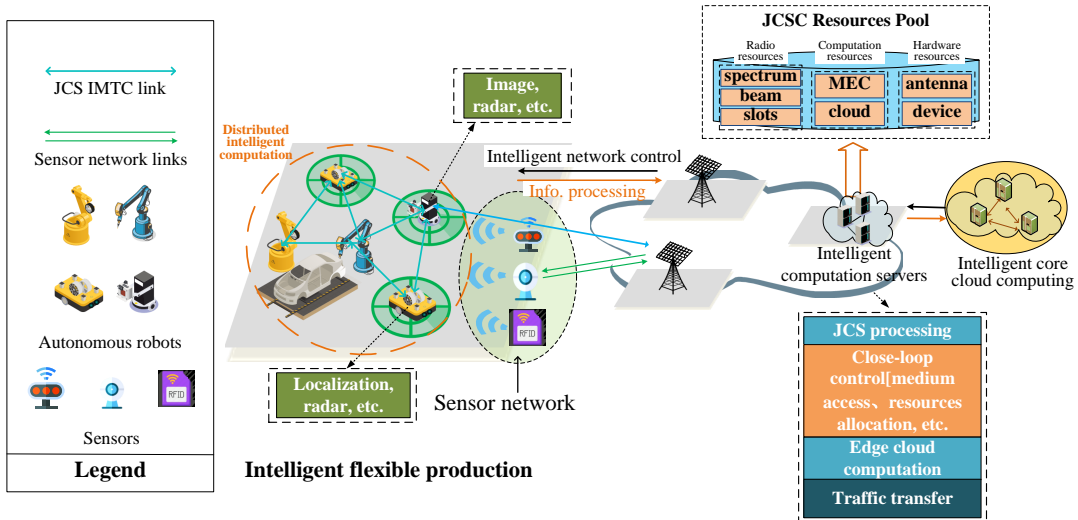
JCS IMTC link

Sensor network links

Autonomous robots

RFID

Sensors

Legend

Distributed intelligent computation

Image, radar, etc.

Localization, radar, etc.

RFID

RFID

Sensor network

Intelligent flexible production

Intelligent network control

Info. processing

JCSC Resources Pool

Radio resources

Computation resources

Hardware resources

spectrum

beam

slots

MEC

cloud

antenna

device

Intelligent computation servers

Intelligent core cloud computing

JCS processing

Close-loop control[medium access、resources allocation, etc.

Edge cloud computation

Traffic transfer